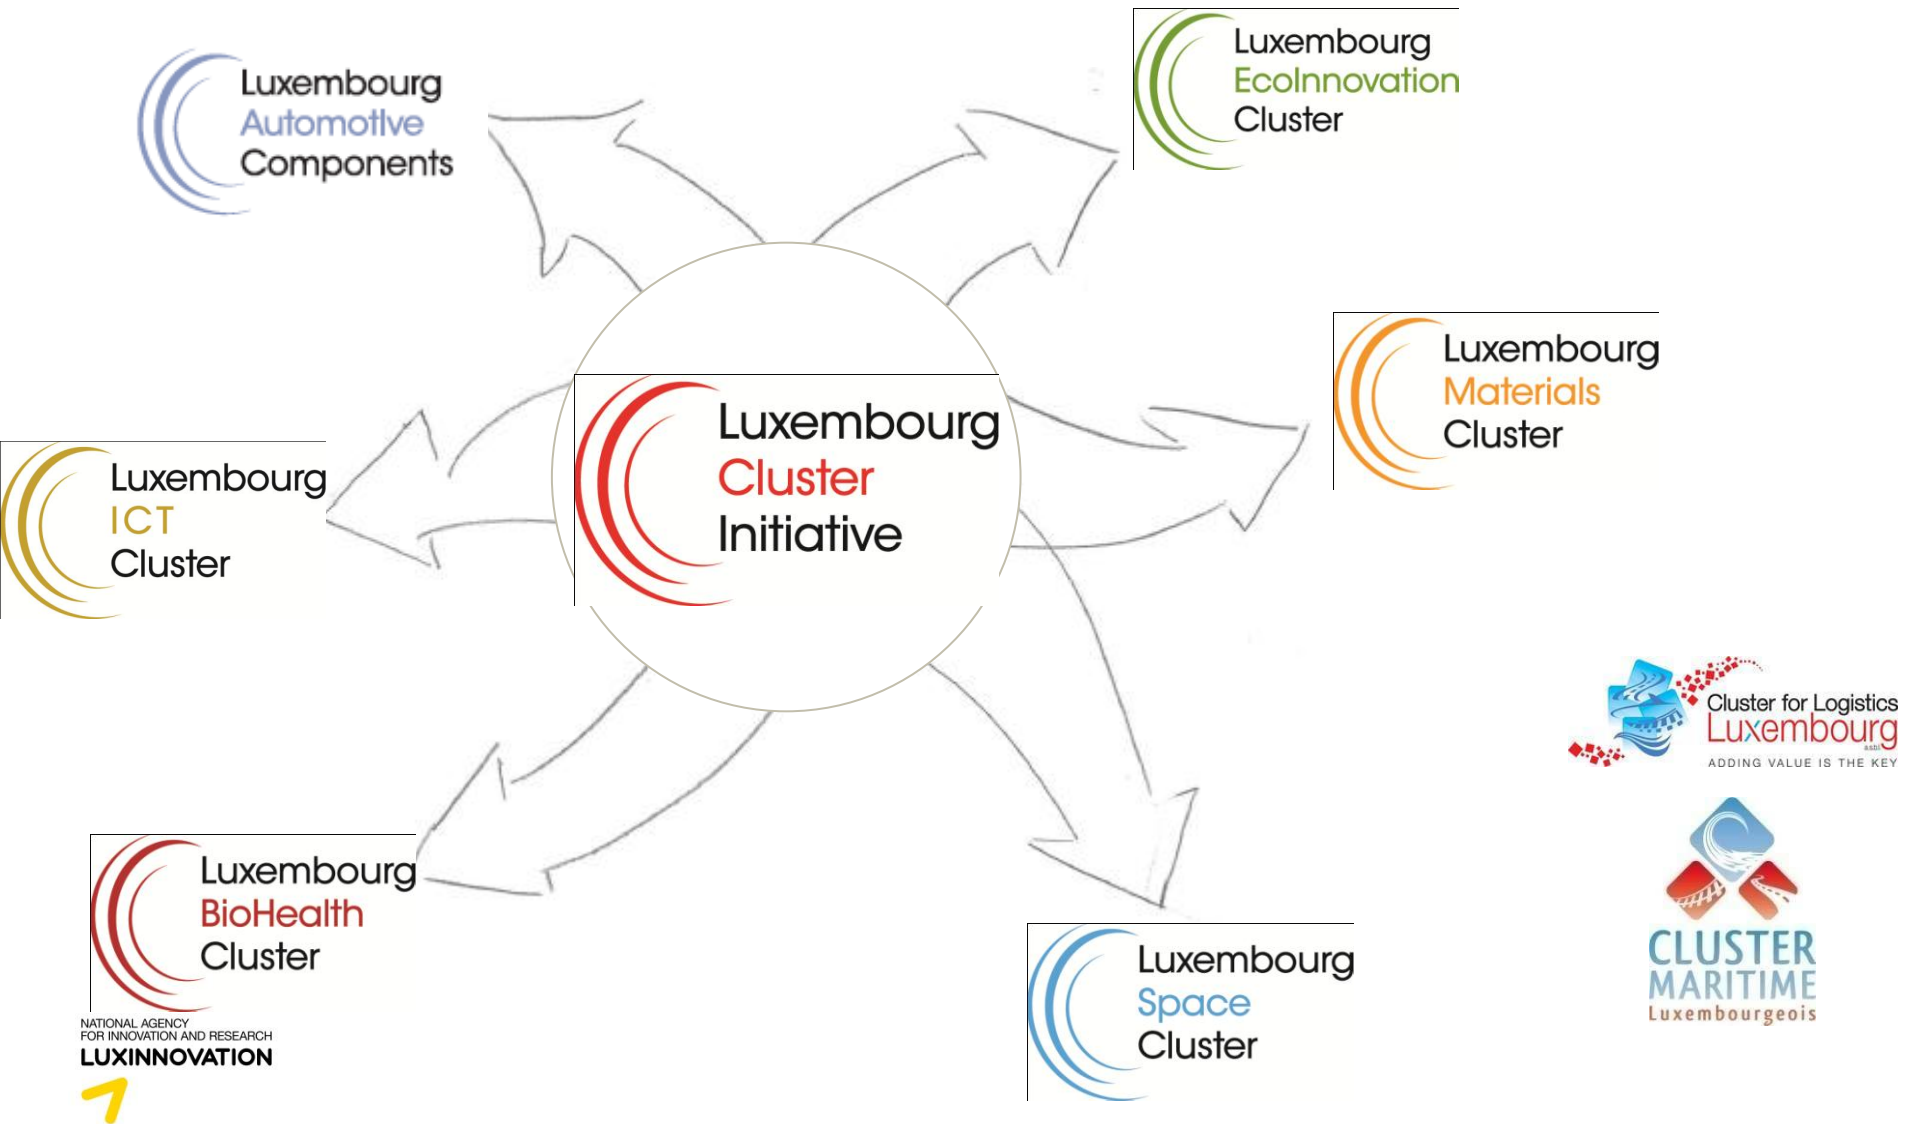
Luxembourg
Automotive
Components

Luxembourg
EcoInnovation
Cluster

Luxembourg
Materials
Cluster

Luxembourg
Cluster
Initiative

Luxembourg
ICT
Cluster

Cluster for Logistics
Luxembourg
asbl
ADDING VALUE IS THE KEY

CLUSTER
MARITIME
Luxembourgeois

Luxembourg
BioHealth
Cluster

NATIONAL AGENCY
FOR INNOVATION AND RESEARCH
LUXINNOVATION

Luxembourg
Space
Cluster